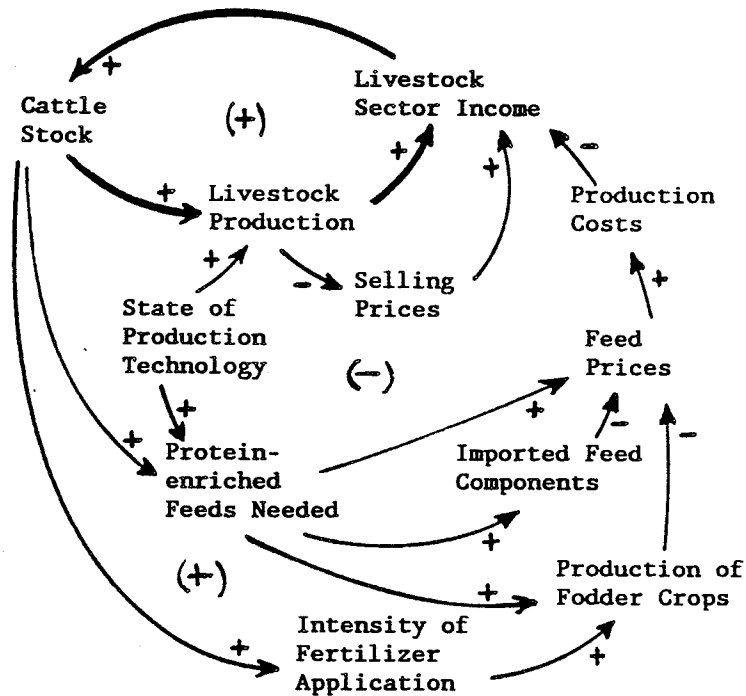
+

Cattle Stock

(+)

Livestock Sector Income

+

+

-

Livestock Production

Production Costs

+

+

-

Selling Prices

State of Production Technology

+

Feed Prices

(-)

+

+

+

-

-

Protein-enriched Feeds Needed

Imported Feed Components

+

(+-)

+

Production of Fodder Crops

+

Intensity of Fertilizer Application

+